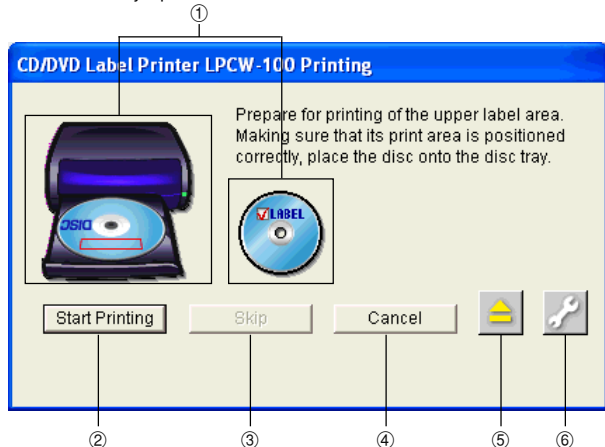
①

CD/DVD Label Printer LPCW-100 Printing

Prepare for printing of the upper label area. Making sure that its print area is positioned correctly, place the disc onto the disc tray.

DISC

LABEL

Start Printing

Skip

Cancel

②

③

④

⑤

⑥